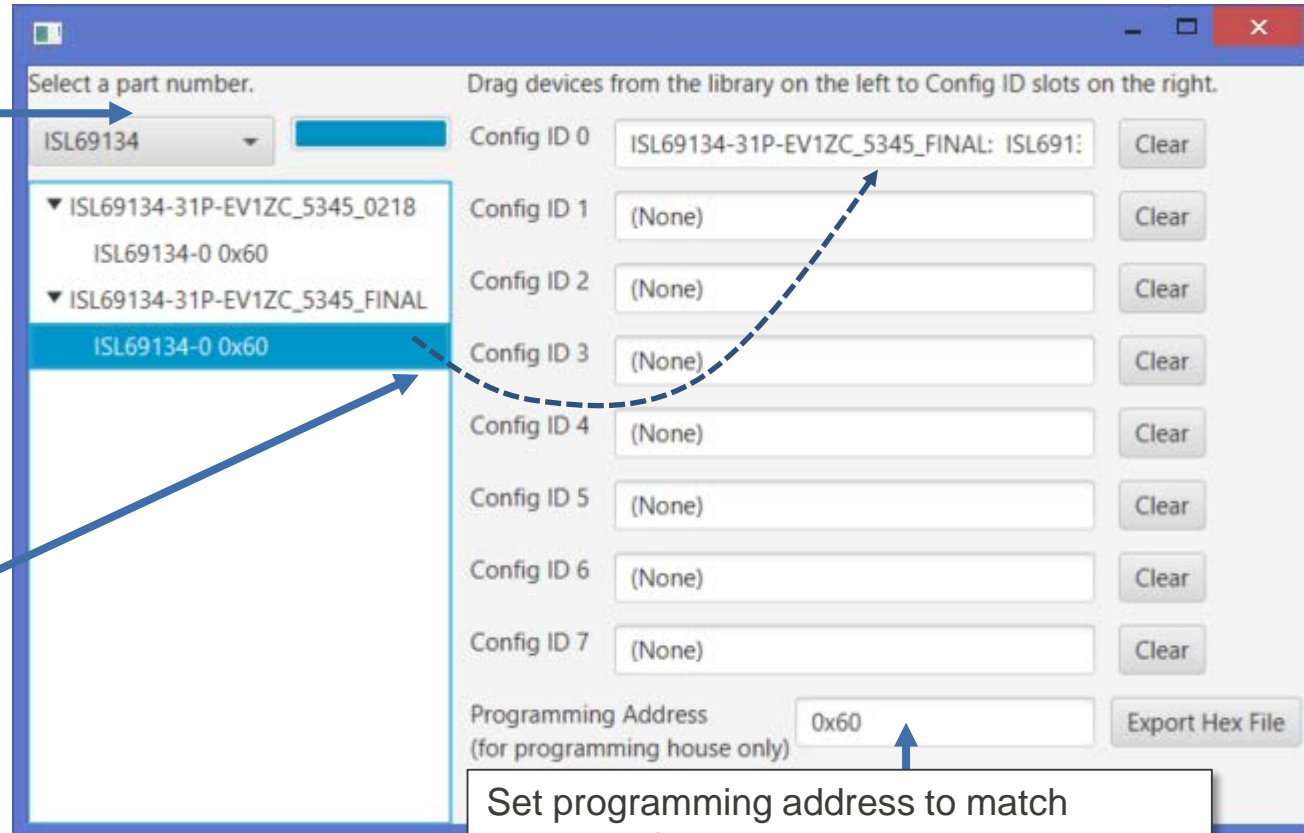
Select a part number.

ISL69134

▼ ISL69134-31P-EV1ZC_5345_0218
ISL69134-0 0x60
▼ ISL69134-31P-EV1ZC_5345_FINAL
ISL69134-0 0x60

Drag devices from the library on the left to Config ID slots on the right.

| | | |
|---|---|---|
| Config ID 0 | ISL69134-31P-EV1ZC_5345_FINAL: ISL691 | Clear |
| Config ID 1 | (None) | Clear |
| Config ID 2 | (None) | Clear |
| Config ID 3 | (None) | Clear |
| Config ID 4 | (None) | Clear |
| Config ID 5 | (None) | Clear |
| Config ID 6 | (None) | Clear |
| Config ID 7 | (None) | Clear |

Programming Address (for programming house only) 0x60 Export Hex File

Set programming address to match